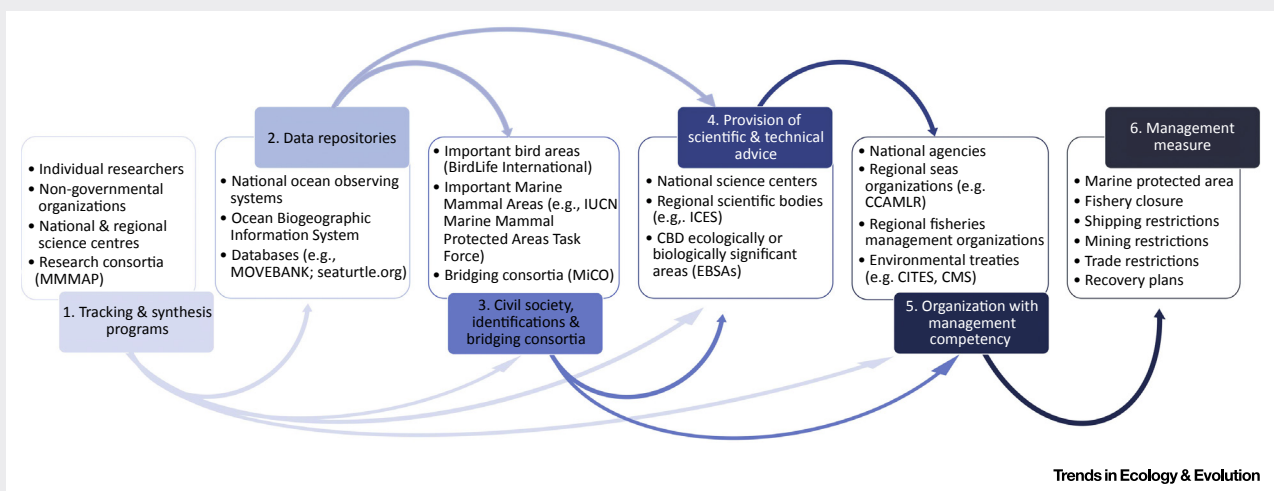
• Individual researchers
• Non-governmental organizations
• National & regional science centres
• Research consortia (MMMAP)

1. Tracking & synthesis programs

2. Data repositories

• National ocean observing systems
• Ocean Biogeographic Information System
• Databases (e.g., MOVEBANK; seaturtle.org)

• Important bird areas (BirdLife International)
• Important Marine Mammal Areas (e.g., IUCN Marine Mammal Protected Areas Task Force)
• Bridging consortia (MiCO)

3. Civil society, identifications & bridging consortia

4. Provision of scientific & technical advice

• National science centers
• Regional scientific bodies (e.g,. ICES)
• CBD ecologically or biologically significant areas (EBSAs)

• National agencies
• Regional seas organizations (e.g. CCAMLR)
• Regional fisheries management organizations
• Environmental treaties (e.g. CITES, CMS)

5. Organization with management competency

6. Management measure

• Marine protected area
• Fishery closure
• Shipping restrictions
• Mining restrictions
• Trade restrictions
• Recovery plans

Trends in Ecology & Evolution